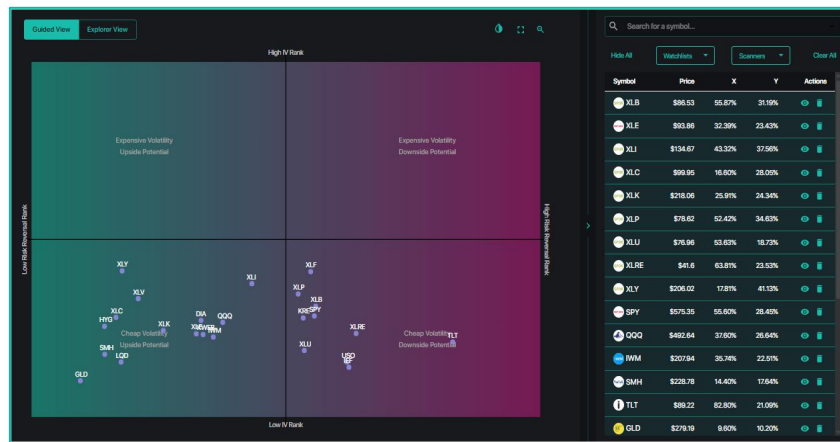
Guided View Explorer View

High IV Rank

Expensive Volatility
Upside Potential

Expensive Volatility
Downside Potential

Low Risk Reversal Rank

High Risk Reversal Rank

XLY
XLI
XLF
XLV
XLP
XLB
XLC
HYG
DIA
QQQ
XLK
XLRE
KRE
SPY
XME
IWM
Cheap Volatility
Upside Potential
Cheap Volatility
Downside Potential
TLT
SMH
XLU
LQD
USO
IEF
GLD

Low IV Rank

Search for a symbol...

Hide All | Watchlists | Scanners | Clear All

| Symbol | Price | X | Y | Actions |
|---|---|---|---|---|
| XLB | $86.53 | 55.87% | 31.19% | |
| XLE | $93.86 | 32.39% | 23.43% | |
| XLI | $134.67 | 43.32% | 37.56% | |
| XLC | $99.95 | 16.60% | 28.05% | |
| XLK | $218.06 | 25.91% | 24.34% | |
| XLP | $78.62 | 52.42% | 34.63% | |
| XLU | $76.96 | 53.63% | 18.73% | |
| XLRE | $41.6 | 63.81% | 23.53% | |
| XLY | $206.02 | 17.81% | 41.13% | |
| SPY | $575.35 | 55.60% | 28.45% | |
| QQQ | $492.64 | 37.60% | 26.64% | |
| IWM | $207.94 | 35.74% | 22.51% | |
| SMH | $228.78 | 14.40% | 17.64% | |
| TLT | $89.22 | 82.80% | 21.09% | |
| GLD | $279.19 | 9.60% | 10.20% | |